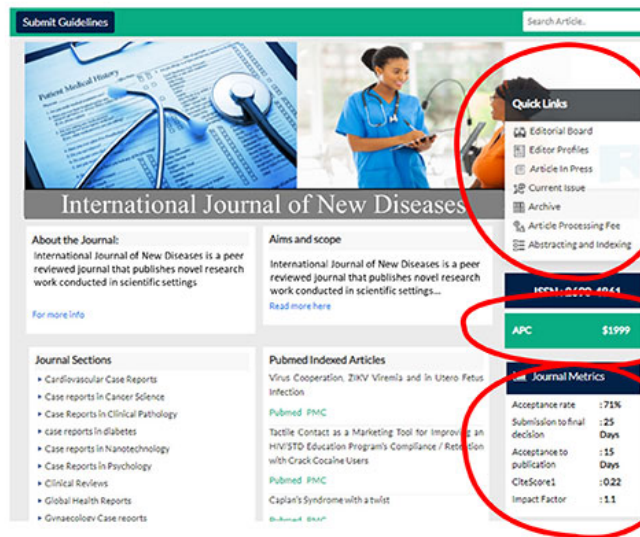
Submit Guidelines

Search Article..

Patient Medical History

International Journal of New Diseases

Quick Links

Editorial Board

Editor Profiles

Article In Press

Current Issue

Archive

Article Processing Fee

Abstracting and Indexing

ISSN: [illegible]

APC $1999

Journal Metrics

| | |
|---|---|
| Acceptance rate | : 71% |
| Submission to final decision | : 25 Days |
| Acceptance to publication | : 15 Days |
| CiteScore1 | : 0.22 |
| Impact Factor | : 1.1 |

About the Journal:

International Journal of New Diseases is a peer reviewed journal that publishes novel research work conducted in scientific settings

For more info

Aims and scope

International Journal of New Diseases is a peer reviewed journal that publishes novel research work conducted in scientific settings...

Read more here

Journal Sections

Cardiovascular Case Reports

Case reports in Cancer Science

Case Reports in Clinical Pathology

case reports in diabetes

Case reports in Nanotechnology

Case Reports in Psychology

Clinical Reviews

Global Health Reports

Gynaecology Case reports

Pubmed Indexed Articles

Virus Cooperation, ZIKV Viremia and in Utero Fetus Infection

Pubmed PMC

Tactile Contact as a Marketing Tool for Improving an HIV/STD Education Program's Compliance / Retention with Crack Cocaine Users

Pubmed PMC

Caplan's Syndrome with a twist

Pubmed PMC